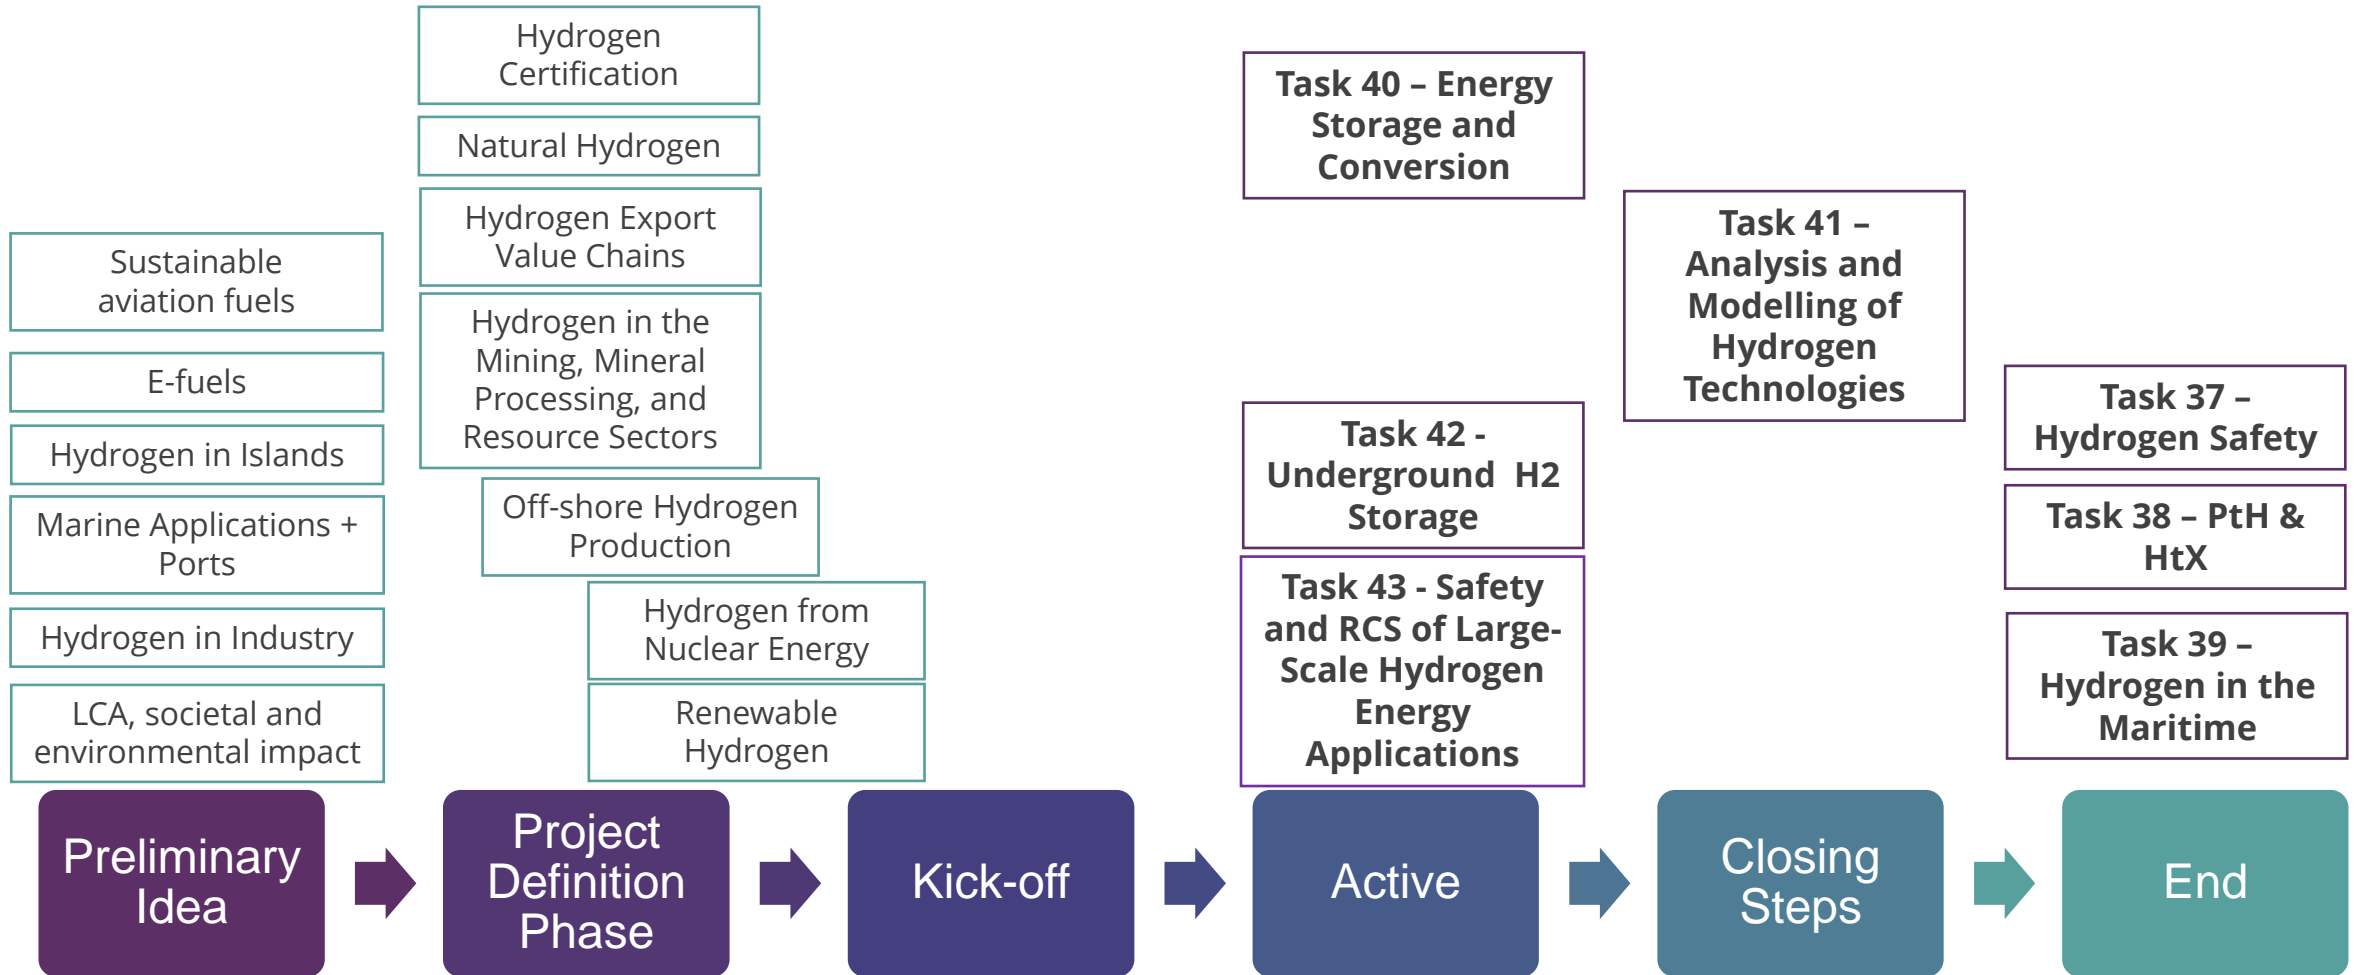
Sustainable aviation fuels

E-fuels

Hydrogen in Islands

Marine Applications + Ports

Hydrogen in Industry

LCA, societal and environmental impact

Hydrogen Certification

Natural Hydrogen

Hydrogen Export Value Chains

Hydrogen in the Mining, Mineral Processing, and Resource Sectors

Off-shore Hydrogen Production

Hydrogen from Nuclear Energy

Renewable Hydrogen

Task 40 – Energy Storage and Conversion

Task 42 - Underground H2 Storage

Task 43 - Safety and RCS of Large-Scale Hydrogen Energy Applications

Task 41 – Analysis and Modelling of Hydrogen Technologies

Task 37 – Hydrogen Safety

Task 38 – PtH & HtX

Task 39 – Hydrogen in the Maritime

Preliminary Idea

Project Definition Phase

Kick-off

Active

Closing Steps

End